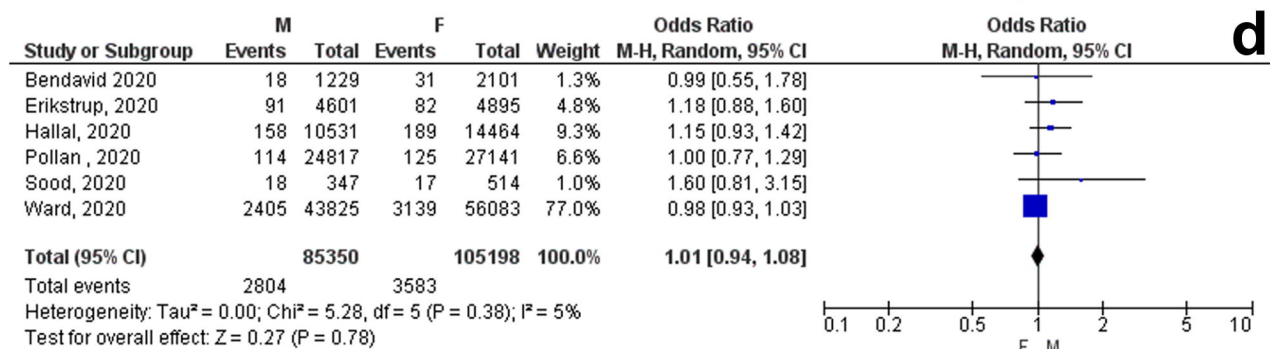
d

| Study or Subgroup | M Events | M Total | F Events | F Total | Weight | Odds Ratio M-H, Random, 95% CI |
|---|---|---|---|---|---|---|
| Bendavid 2020 | 18 | 1229 | 31 | 2101 | 1.3% | 0.99 [0.55, 1.78] |
| Erikstrup, 2020 | 91 | 4601 | 82 | 4895 | 4.8% | 1.18 [0.88, 1.60] |
| Hallal, 2020 | 158 | 10531 | 189 | 14464 | 9.3% | 1.15 [0.93, 1.42] |
| Pollan , 2020 | 114 | 24817 | 125 | 27141 | 6.6% | 1.00 [0.77, 1.29] |
| Sood, 2020 | 18 | 347 | 17 | 514 | 1.0% | 1.60 [0.81, 3.15] |
| Ward, 2020 | 2405 | 43825 | 3139 | 56083 | 77.0% | 0.98 [0.93, 1.03] |
| **Total (95% CI)** | | **85350** | | **105198** | **100.0%** | **1.01 [0.94, 1.08]** |
| Total events | 2804 | | 3583 | | | |

Heterogeneity: Tau² = 0.00; Chi² = 5.28, df = 5 (P = 0.38); I² = 5%
Test for overall effect: Z = 0.27 (P = 0.78)

Odds Ratio
M-H, Random, 95% CI

0.1 0.2 0.5 1 2 5 10
F M